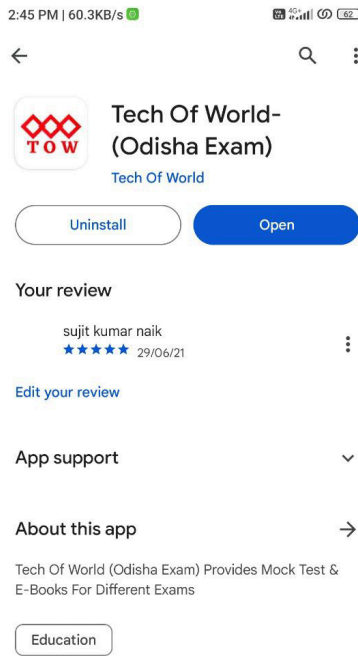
2:45 PM | 60.3KB/s

62

TOW

Tech Of World-(Odisha Exam)

Tech Of World

Uninstall

Open

Your review

sujit kumar naik

★★★★★ 29/06/21

Edit your review

App support

About this app

Tech Of World (Odisha Exam) Provides Mock Test & E-Books For Different Exams

Education